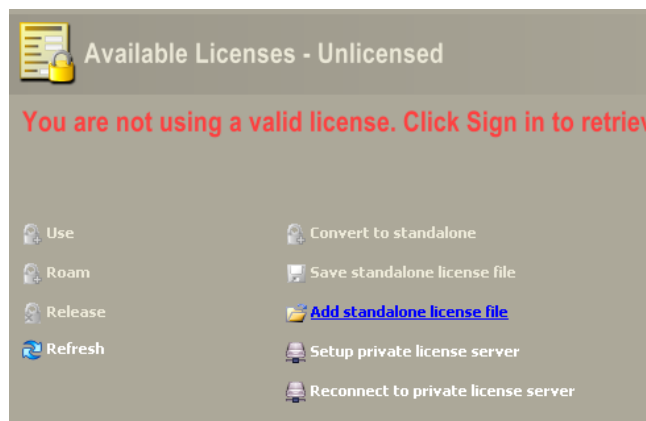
Available Licenses - Unlicensed

You are not using a valid license. Click Sign in to retriev

Use

Roam

Release

Refresh

Convert to standalone

Save standalone license file

Add standalone license file

Setup private license server

Reconnect to private license server